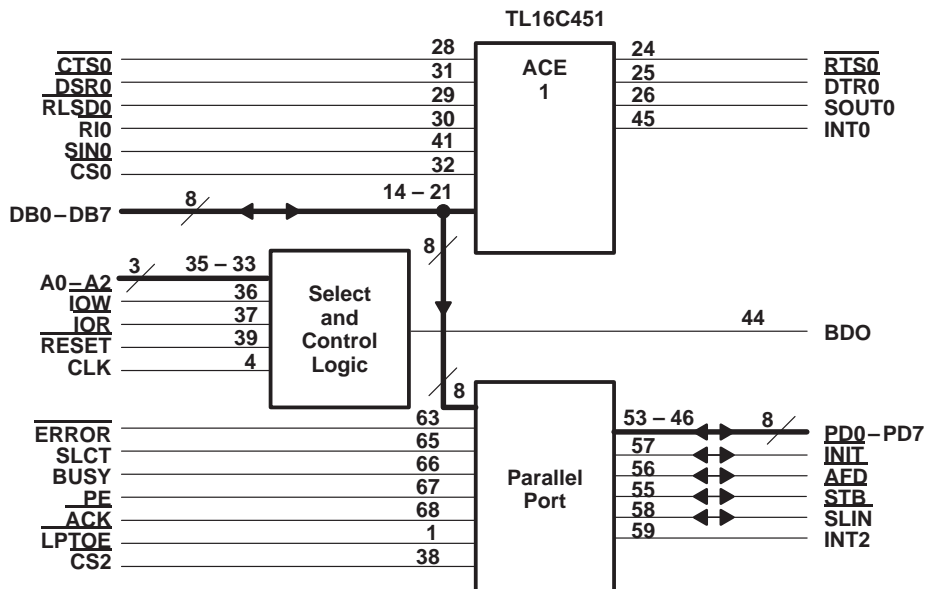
TL16C451

CTS0
DSR0
RLSD0
RI0
SIN0
CS0
28
31
29
30
41
32
ACE
1
24
25
26
45
RTS0
DTR0
SOUT0
INT0

DB0 – DB7
8
14 – 21
8

A0 – A2
IOW
IOR
RESET
CLK
3
35 – 33
36
37
39
4
Select
and
Control
Logic
44
BDO

8

ERROR
SLCT
BUSY
PE
ACK
LPTOE
CS2
63
65
66
67
68
1
38
Parallel
Port
53 – 46
57
56
55
58
59
8
PD0 – PD7
INIT
AFD
STB
SLIN
INT2